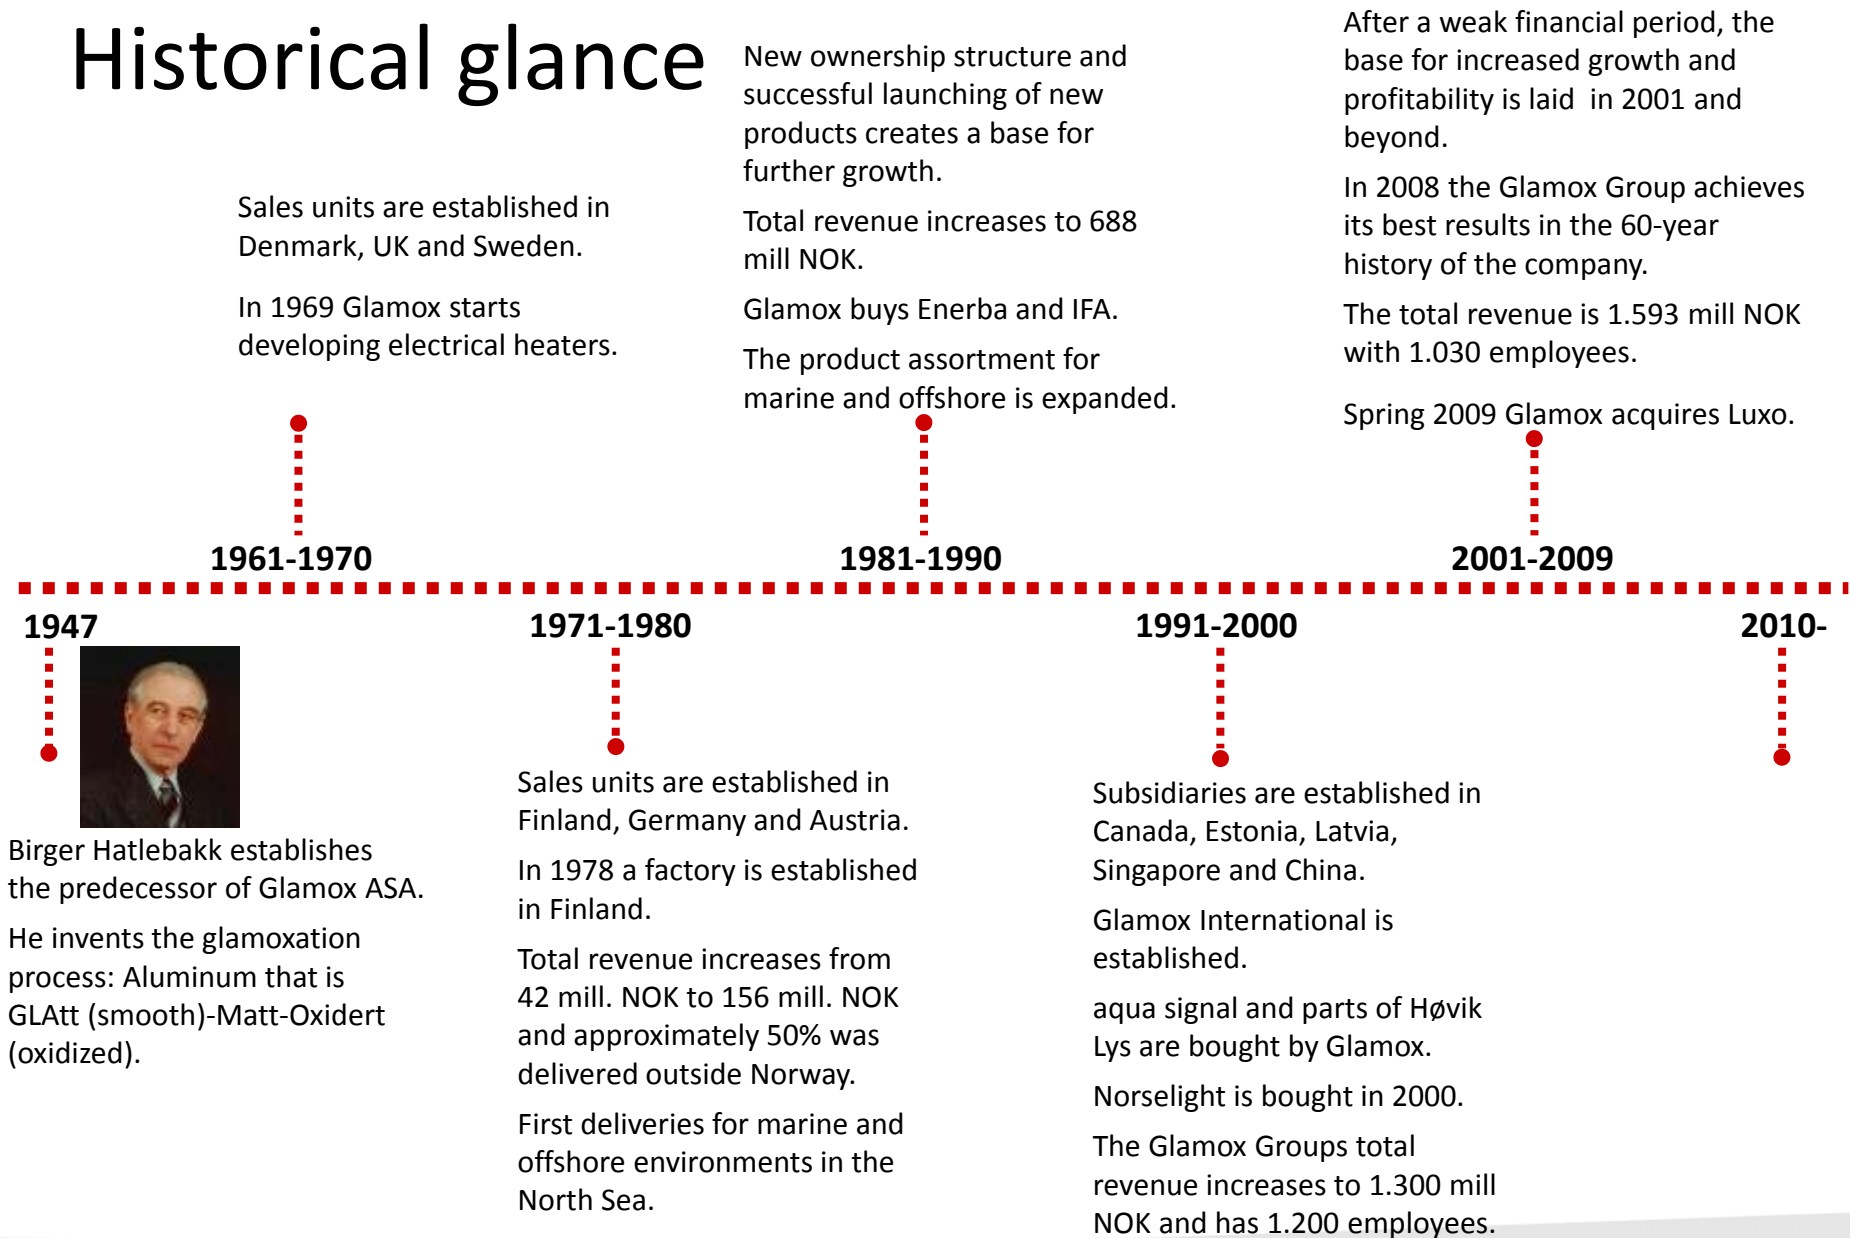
Historical glance

Sales units are established in Denmark, UK and Sweden.

In 1969 Glamox starts developing electrical heaters.

New ownership structure and successful launching of new products creates a base for further growth.

Total revenue increases to 688 mill NOK.

Glamox buys Enerba and IFA.

The product assortment for marine and offshore is expanded.

After a weak financial period, the base for increased growth and profitability is laid in 2001 and beyond.

In 2008 the Glamox Group achieves its best results in the 60-year history of the company.

The total revenue is 1.593 mill NOK with 1.030 employees.

Spring 2009 Glamox acquires Luxo.

1961-1970

1981-1990

2001-2009

1947

1971-1980

1991-2000

2010-

Birger Hatlebakk establishes the predecessor of Glamox ASA.

He invents the glamoxation process: Aluminum that is GLAtt (smooth)-Matt-Oxidert (oxidized).

Sales units are established in Finland, Germany and Austria.

In 1978 a factory is established in Finland.

Total revenue increases from 42 mill. NOK to 156 mill. NOK and approximately 50% was delivered outside Norway.

First deliveries for marine and offshore environments in the North Sea.

Subsidiaries are established in Canada, Estonia, Latvia, Singapore and China.

Glamox International is established.

aqua signal and parts of Høvik Lys are bought by Glamox.

Norselight is bought in 2000.

The Glamox Groups total revenue increases to 1.300 mill NOK and has 1.200 employees.